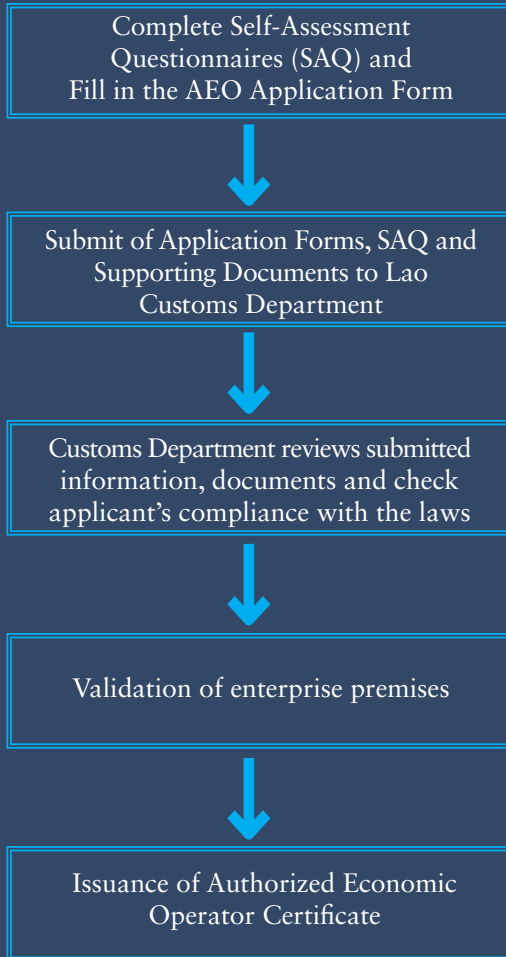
Complete Self-Assessment Questionnaires (SAQ) and Fill in the AEO Application Form

Submit of Application Forms, SAQ and Supporting Documents to Lao Customs Department

Customs Department reviews submitted information, documents and check applicant's compliance with the laws

Validation of enterprise premises

Issuance of Authorized Economic Operator Certificate